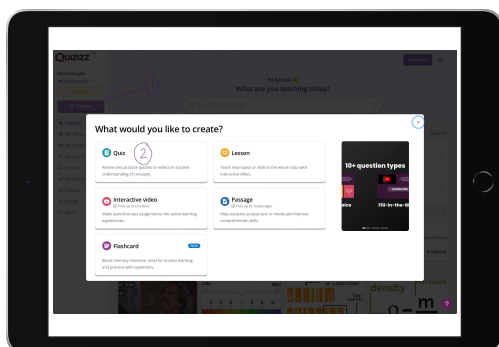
QUIZIZZ

Hi Nicole
What are you teaching today?

1

What would you like to create?

Quiz 2
Review and practice quizzes to reflect on student understanding of concepts.

Lesson
Teach new topics or skills to the whole class with interactive slides.

Interactive video
Make asynchronous assignments into active learning experiences.

Passage
Help students analyze text or media and improve comprehension skills.

Flashcard NEW
Boost memory retention. Ideal for in-class learning and practice with repetitions.

10+ question types

Fill-in-the-Bl

density

?